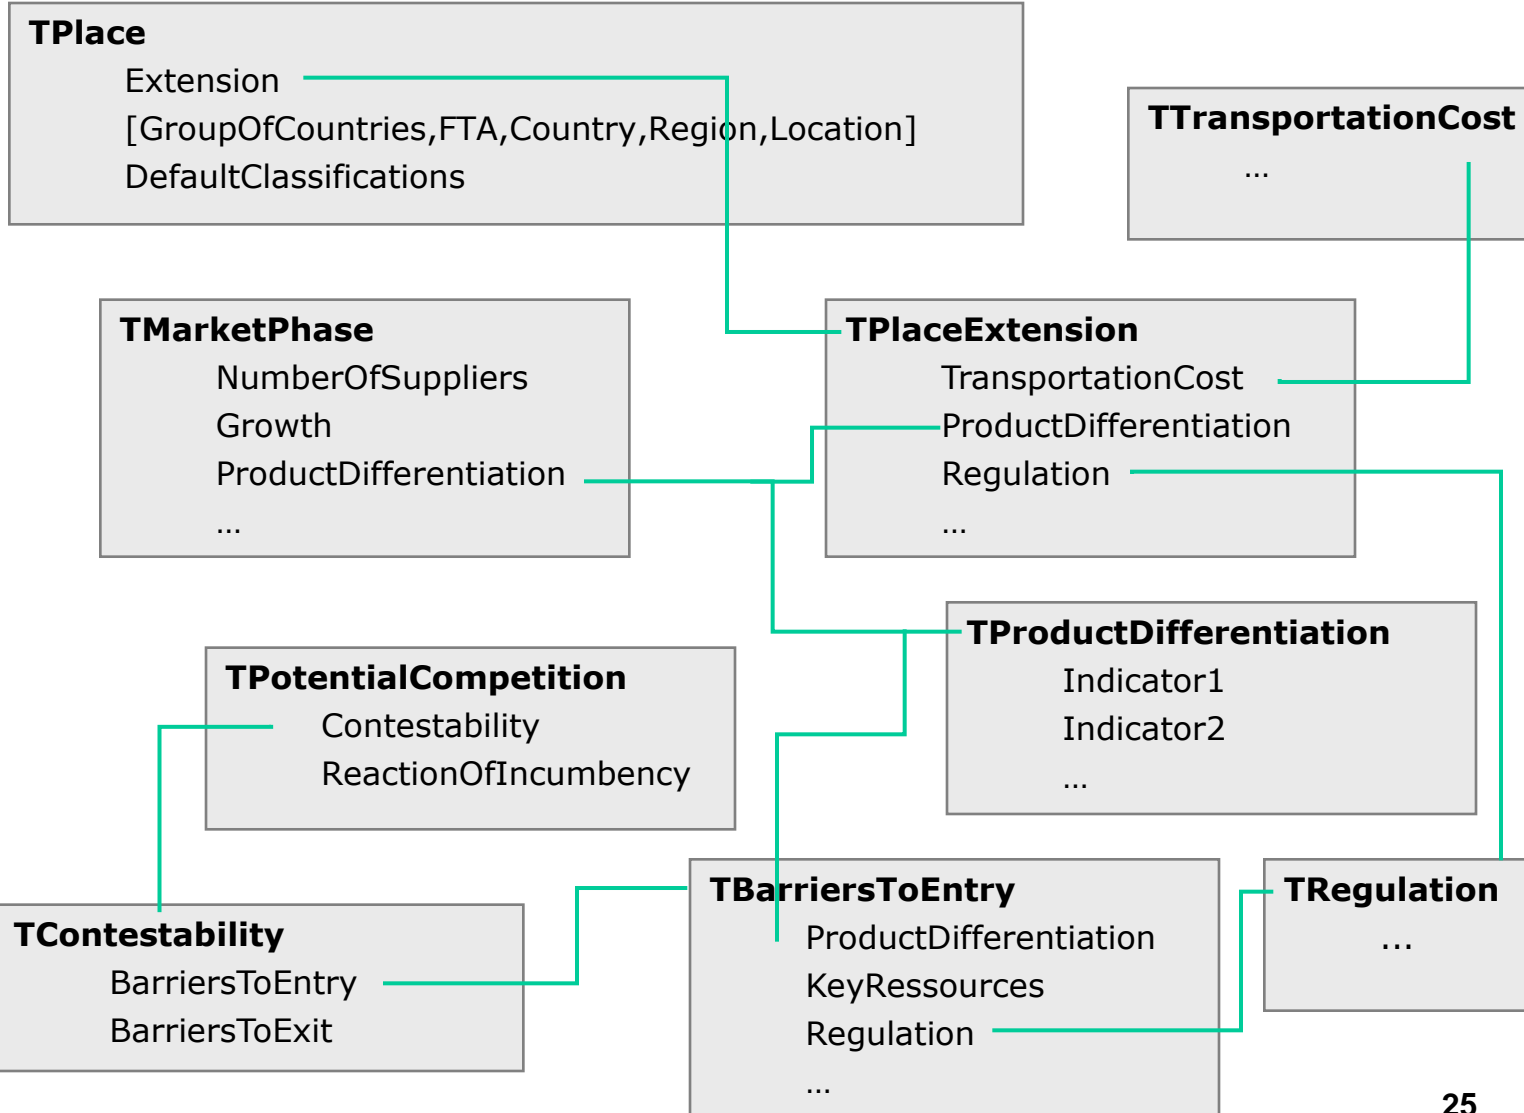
TPlace
Extension
[GroupOfCountries,FTA,Country,Region,Location]
DefaultClassifications

TTransportationCost
...

TMarketPhase
NumberOfSuppliers
Growth
ProductDifferentiation
...

TPlaceExtension
TransportationCost
ProductDifferentiation
Regulation
...

TProductDifferentiation
Indicator1
Indicator2
...

TPotentialCompetition
Contestability
ReactionOfIncumbency

TContestability
BarriersToEntry
BarriersToExit

TBarriersToEntry
ProductDifferentiation
KeyRessources
Regulation
...

TRegulation
...

25